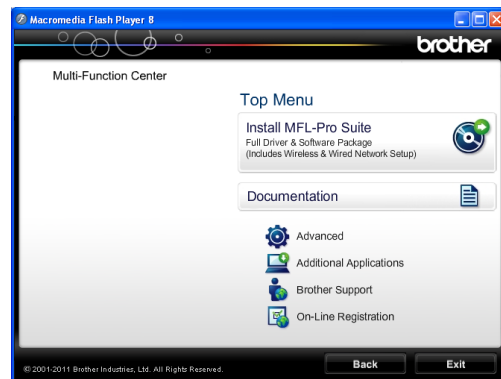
Macromedia Flash Player 8

brother

Multi-Function Center

Top Menu

Install MFL-Pro Suite
Full Driver & Software Package
(Includes Wireless & Wired Network Setup)

Documentation

Advanced

Additional Applications

Brother Support

On-Line Registration

© 2001-2011 Brother Industries, Ltd. All Rights Reserved.

Back

Exit